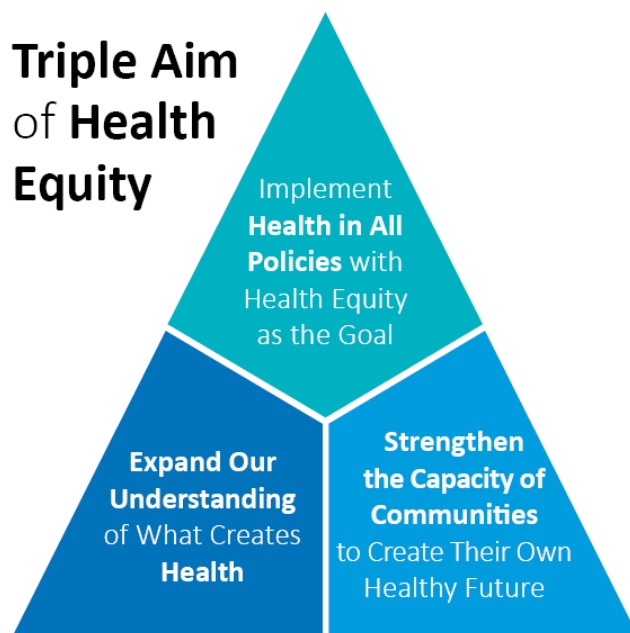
Triple Aim of Health Equity

Implement Health in All Policies with Health Equity as the Goal

Expand Our Understanding of What Creates Health

Strengthen the Capacity of Communities to Create Their Own Healthy Future